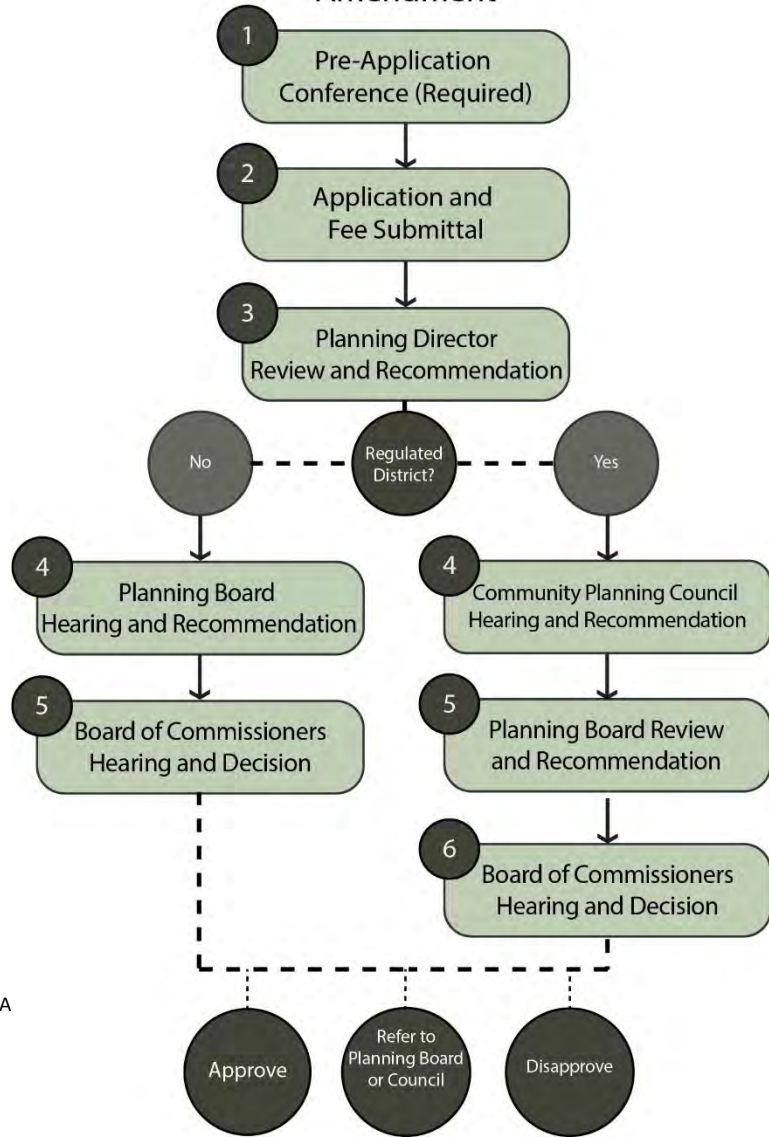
Amendment

1
Pre-Application Conference (Required)

2
Application and Fee Submittal

3
Planning Director Review and Recommendation

No

Regulated District?

Yes

4
Planning Board Hearing and Recommendation

5
Board of Commissioners Hearing and Decision

4
Community Planning Council Hearing and Recommendation

5
Planning Board Review and Recommendation

6
Board of Commissioners Hearing and Decision

A

Approve

Refer to Planning Board or Council

Disapprove